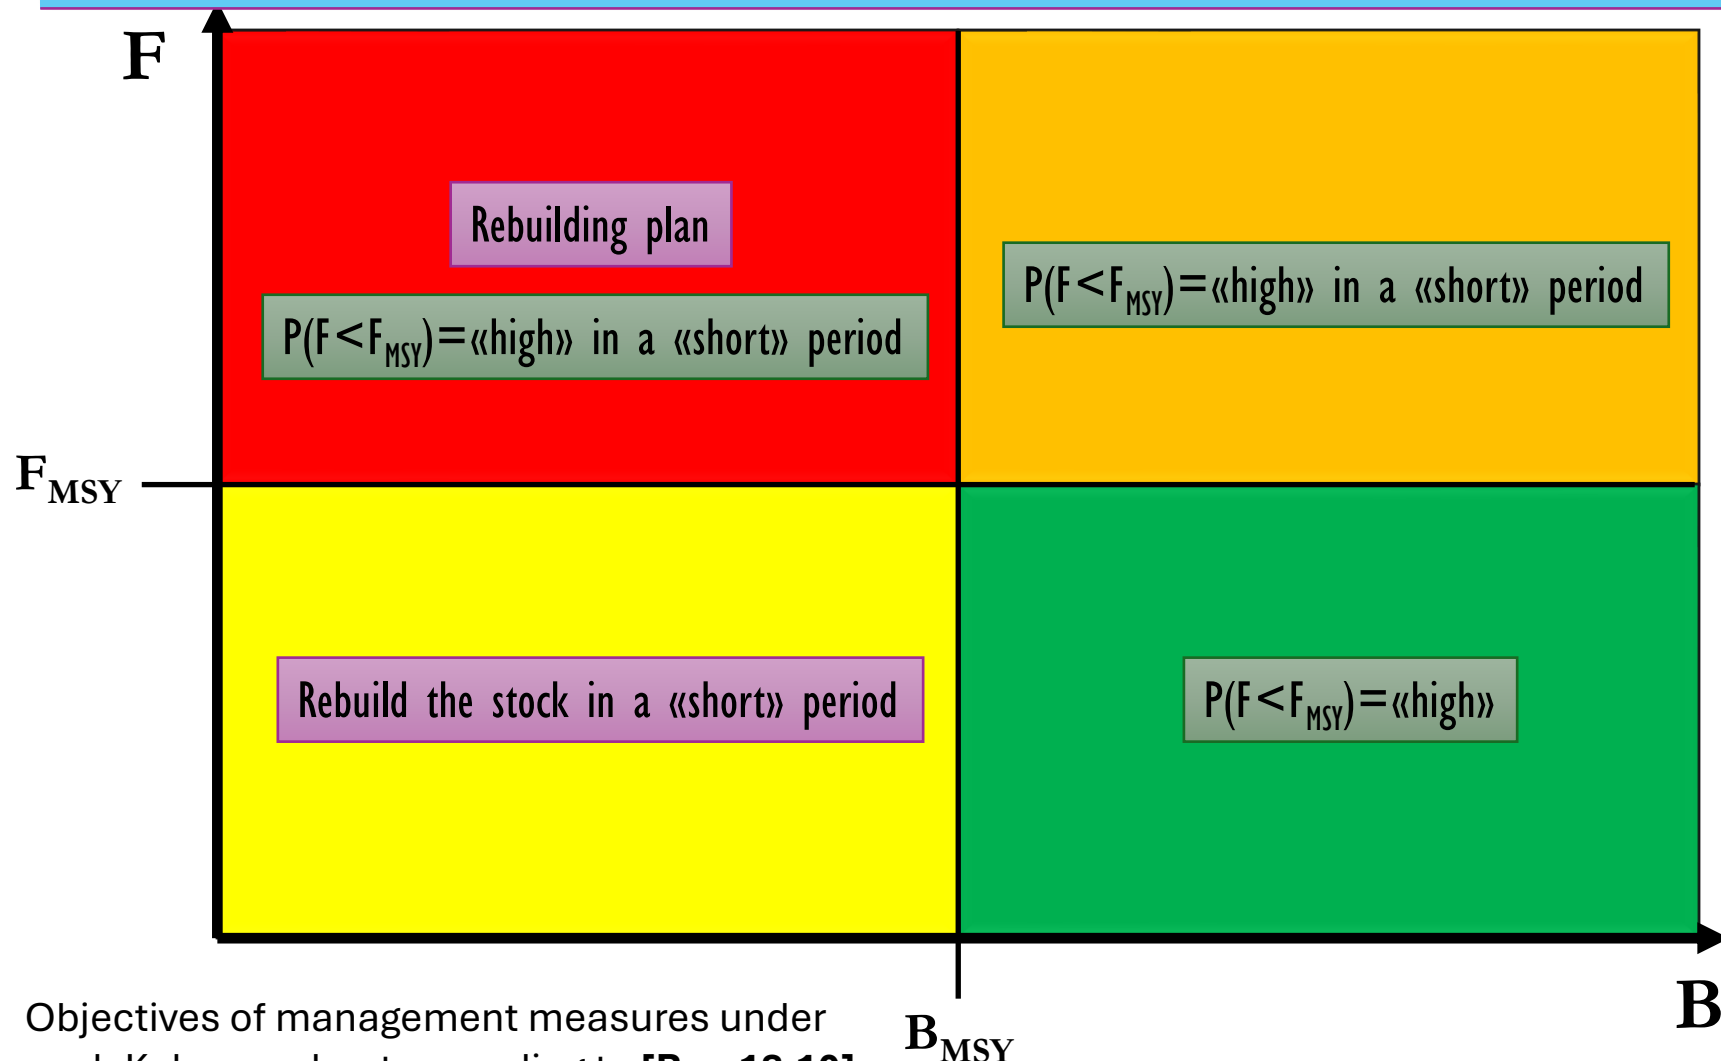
F

Rebuilding plan

$P(F<F_{MSY})$=«high» in a «short» period

$P(F<F_{MSY})$=«high» in a «short» period

$F_{MSY}$

Rebuild the stock in a «short» period

$P(F<F_{MSY})$=«high»

B

$B_{MSY}$

Objectives of management measures under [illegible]